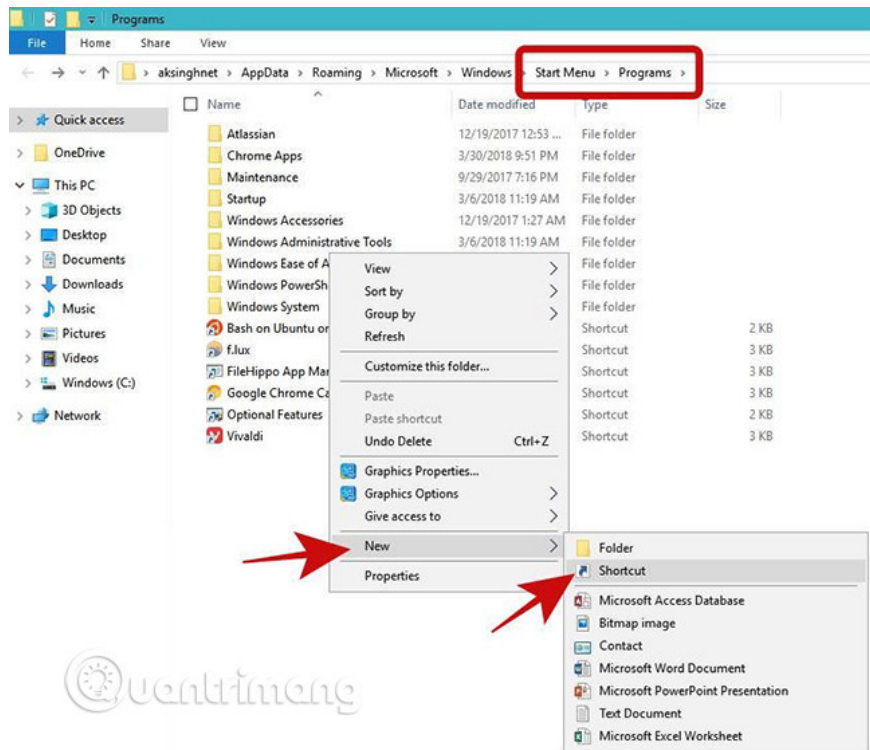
Programs

File Home Share View

aksinghnet › AppData › Roaming › Microsoft › Windows › Start Menu › Programs ›

Quick access
OneDrive
This PC
3D Objects
Desktop
Documents
Downloads
Music
Pictures
Videos
Windows (C:)
Network

| Name | Date modified | Type | Size |
|---|---|---|---|
| Atlassian | 12/19/2017 12:53 ... | File folder | |
| Chrome Apps | 3/30/2018 9:51 PM | File folder | |
| Maintenance | 9/29/2017 7:16 PM | File folder | |
| Startup | 3/6/2018 11:19 AM | File folder | |
| Windows Accessories | 12/19/2017 1:27 AM | File folder | |
| Windows Administrative Tools | 3/6/2018 11:19 AM | File folder | |
| Windows Ease of A | | File folder | |
| Windows PowerSh | | File folder | |
| Windows System | | File folder | |
| Bash on Ubuntu or | | Shortcut | 2 KB |
| f.lux | | Shortcut | 3 KB |
| FileHippo App Mar | | Shortcut | 3 KB |
| Google Chrome Ca | | Shortcut | 3 KB |
| Optional Features | | Shortcut | 2 KB |
| Vivaldi | | Shortcut | 3 KB |

View
Sort by
Group by
Refresh
Customize this folder...
Paste
Paste shortcut
Undo Delete Ctrl+Z
Graphics Properties...
Graphics Options
Give access to
New
Properties

Folder
Shortcut
Microsoft Access Database
Bitmap image
Contact
Microsoft Word Document
Microsoft PowerPoint Presentation
Text Document
Microsoft Excel Worksheet

Quantrimang